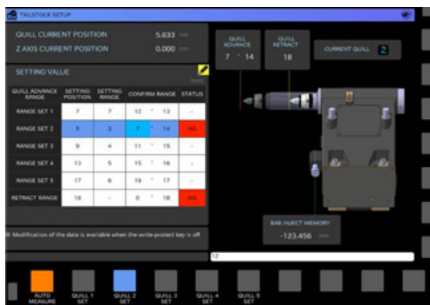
TAILSTOCK SETUP

QUILL CURRENT POSITION 5.633 mm
Z AXIS CURRENT POSITION 0.000 mm

QUILL ADVANCE 7 - 14
QUILL RETRACT 18
CURRENT QUILL 2

SETTING VALUE

| QUILL ADVANCE RANGE | SETTING POSITION | SETTING RANGE | CONFIRM RANGE | | STATUS |
|---|---|---|---|---|---|
| RANGE SET 1 | 7 | 7 | 12 | 13 | - |
| RANGE SET 2 | 5 | 3 | 7 | 14 | NG |
| RANGE SET 3 | 9 | 4 | 11 | 15 | - |
| RANGE SET 4 | 13 | 5 | 15 | 16 | - |
| RANGE SET 5 | 17 | 6 | 19 | 17 | - |
| RETRACT RANGE | 18 | - | 0 | 18 | NG |

BAR INJECT MEMORY
-123.456 mm

※ Modification of the data is available when the write-protect key is off.

12

AUTO MEASURE
QUILL 1 SET
QUILL 2 SET
QUILL 3 SET
QUILL 4 SET
QUILL 5 SET